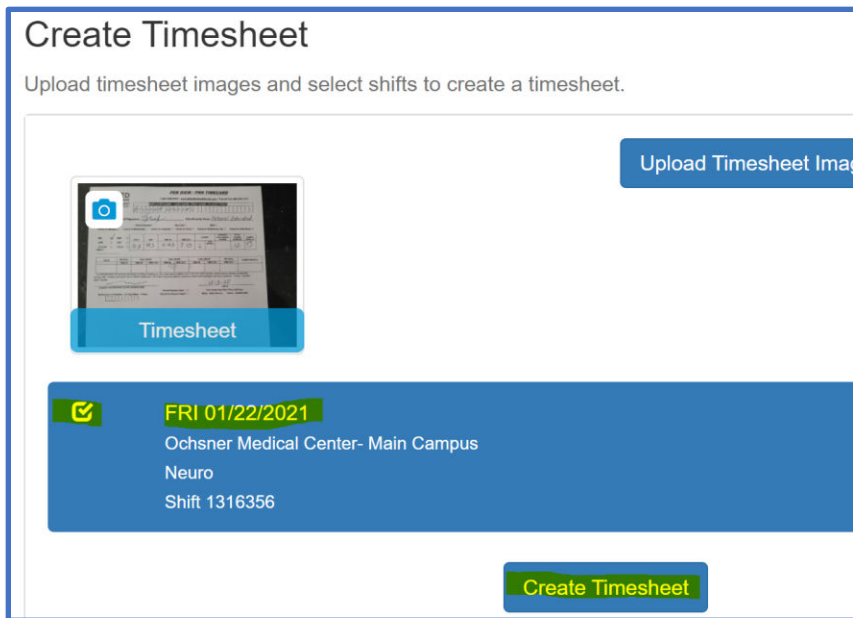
Create Timesheet

Upload timesheet images and select shifts to create a timesheet.

Upload Timesheet Imag

Timesheet

FRI 01/22/2021
Ochsner Medical Center- Main Campus
Neuro
Shift 1316356

Create Timesheet